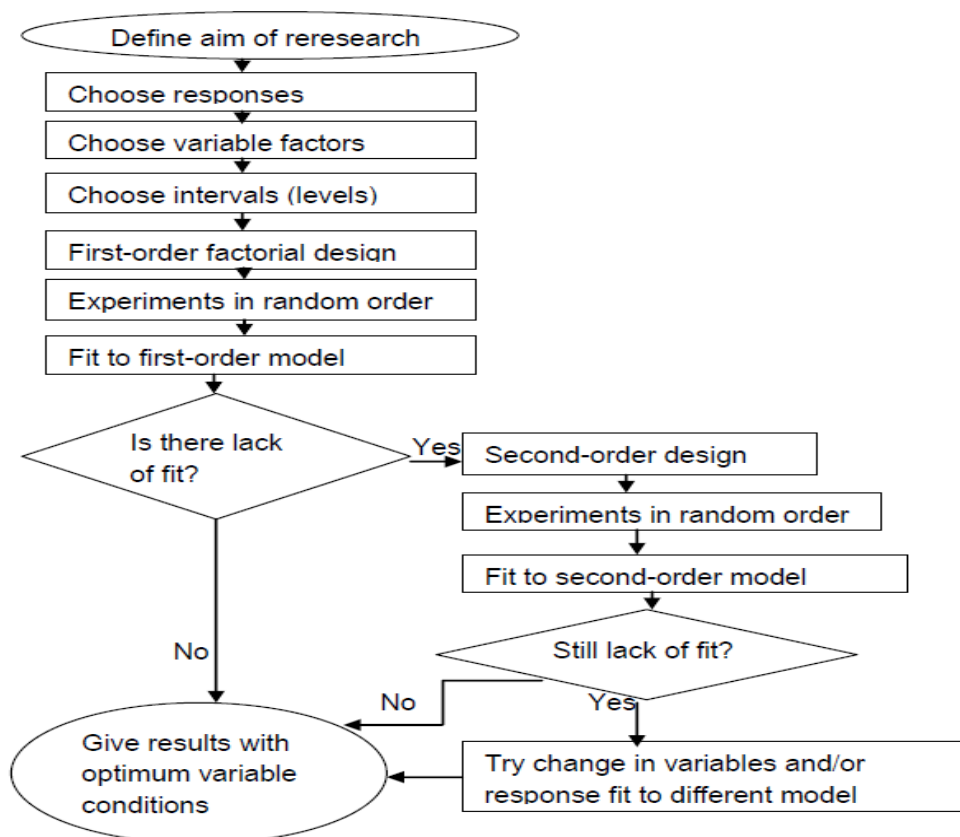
Define aim of reresearch

Choose responses

Choose variable factors

Choose intervals (levels)

First-order factorial design

Experiments in random order

Fit to first-order model

Is there lack of fit?

Yes

Second-order design

Experiments in random order

Fit to second-order model

No

Still lack of fit?

No

Yes

Give results with optimum variable conditions

Try change in variables and/or response fit to different model